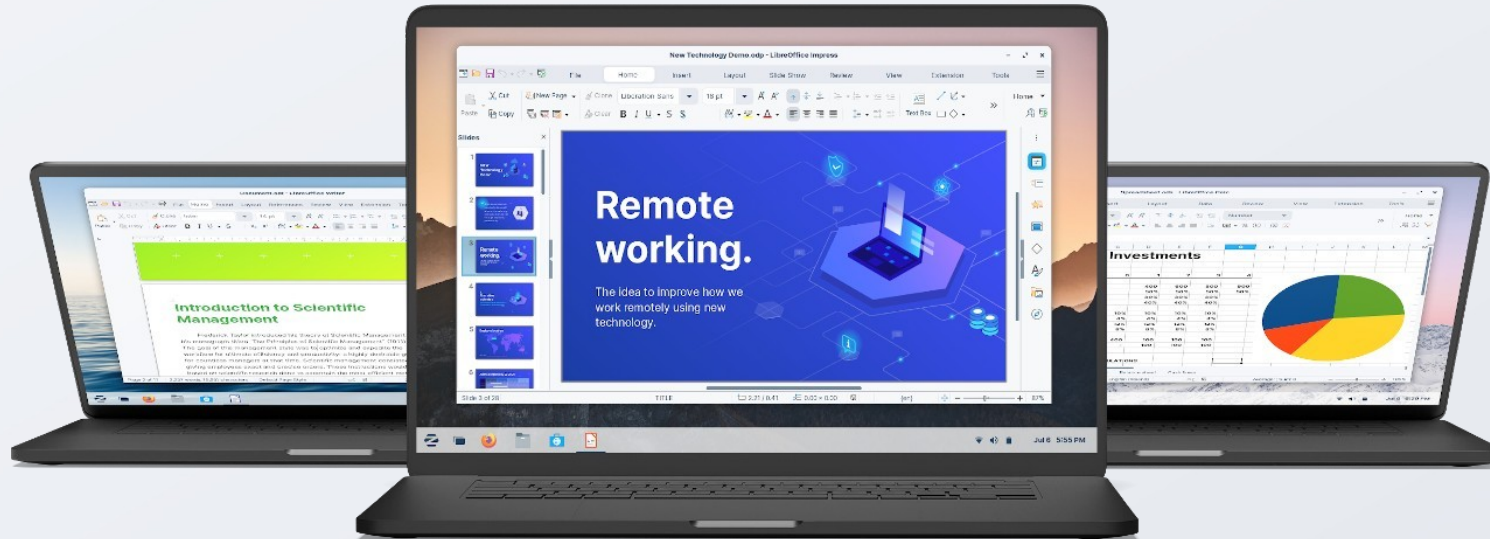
New Technology Demo.odp - LibreOffice Impress

File
Home
Insert
Layout
Slide Show
Review
View
Extension
Tools

Paste
Cut
Copy
New Page
Clone
Clear
Liberation Sans
18 pt
Text Box
Home

Slides

Remote working.

The idea to improve how we work remotely using new technology.

Slide 3 of 26
TITLE
87%

Jul 6 5:55 PM

Introduction to Scientific Management

Investments